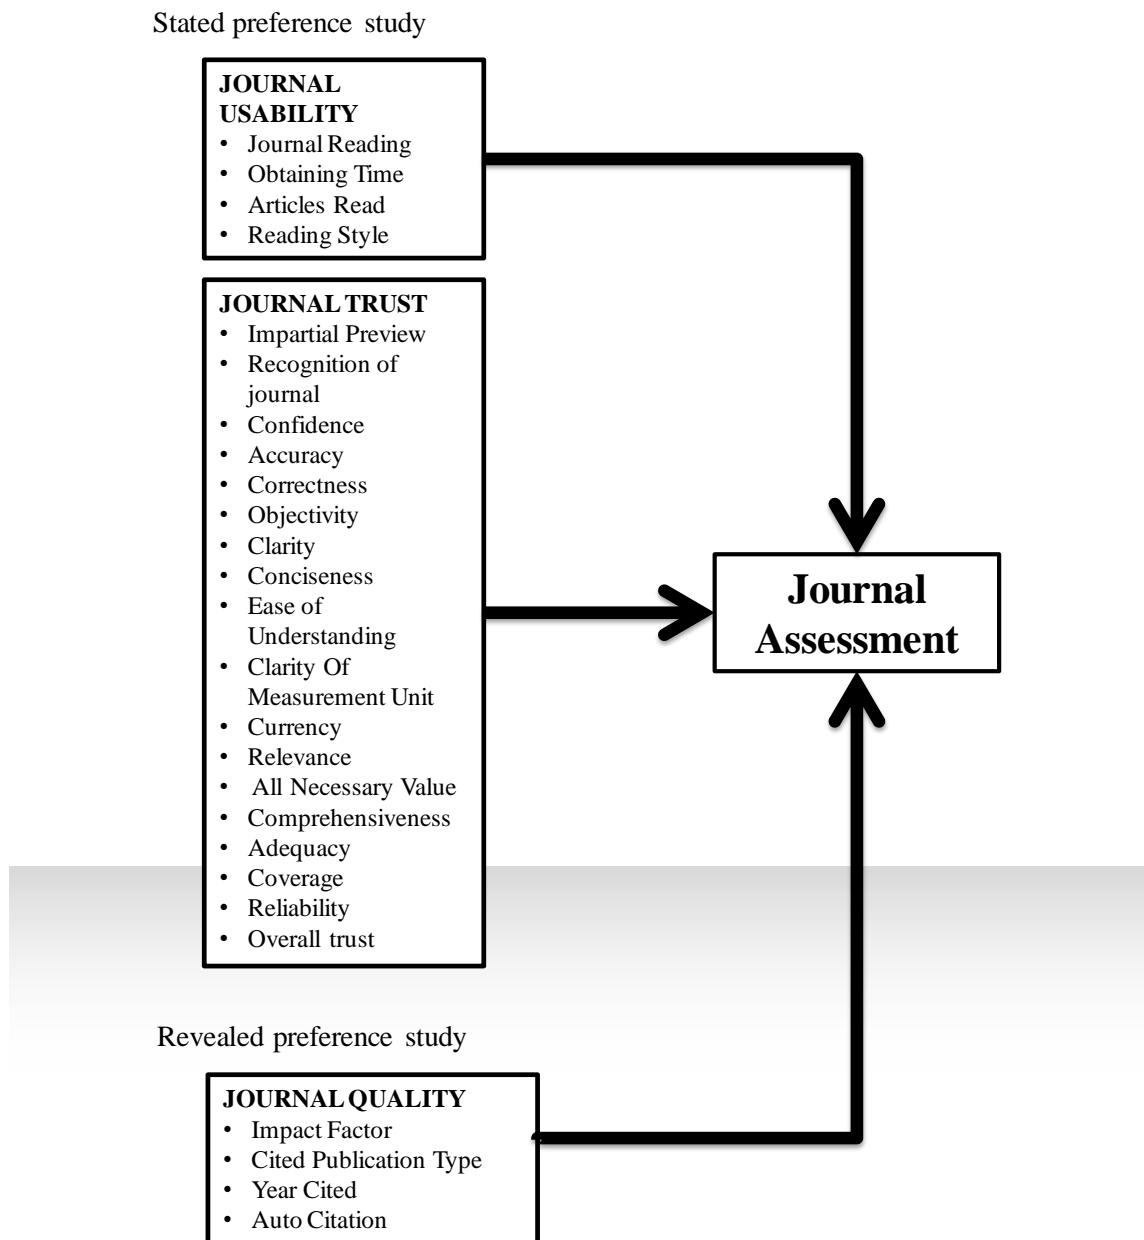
Stated preference study

JOURNAL USABILITY
- Journal Reading
- Obtaining Time
- Articles Read
- Reading Style

JOURNAL TRUST
- Impartial Preview
- Recognition of journal
- Confidence
- Accuracy
- Correctness
- Objectivity
- Clarity
- Conciseness
- Ease of Understanding
- Clarity Of Measurement Unit
- Currency
- Relevance
- All Necessary Value
- Comprehensiveness
- Adequacy
- Coverage
- Reliability
- Overall trust

Journal Assessment

Revealed preference study

JOURNAL QUALITY
- Impact Factor
- Cited Publication Type
- Year Cited
- Auto Citation